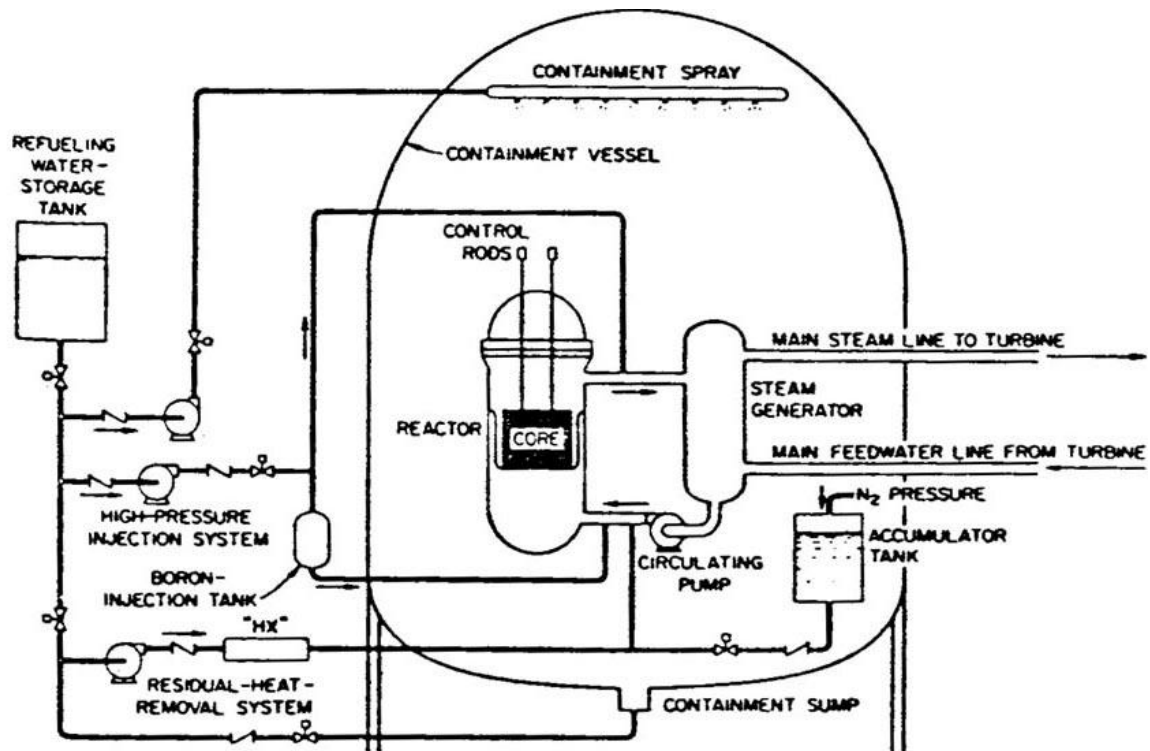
CONTAINMENT SPRAY

REFUELING WATER-STORAGE TANK

CONTAINMENT VESSEL

CONTROL RODS

MAIN STEAM LINE TO TURBINE

STEAM GENERATOR

REACTOR

CORE

MAIN FEEDWATER LINE FROM TURBINE

$N_2$ PRESSURE

HIGH-PRESSURE INJECTION SYSTEM

ACCUMULATOR TANK

BORON-INJECTION TANK

CIRCULATING PUMP

"HX"

RESIDUAL-HEAT-REMOVAL SYSTEM

CONTAINMENT SUMP